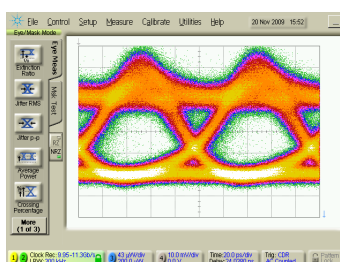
File Control Setup Measure Calibrate Utilities Help 20 Nov 2008 15:52

Eye/Mask Mode

Extinction Ratio

Jitter RMS

Jitter p-p

Average Power

Crossing Percentage

More (1 of 3)

Eye Meas

Mkr Test

Clock Rec: 9.95-11.3Gb/s

43 µW/div

10.0 mV/div

Time: 20.0 ps/div

Trig: CDR